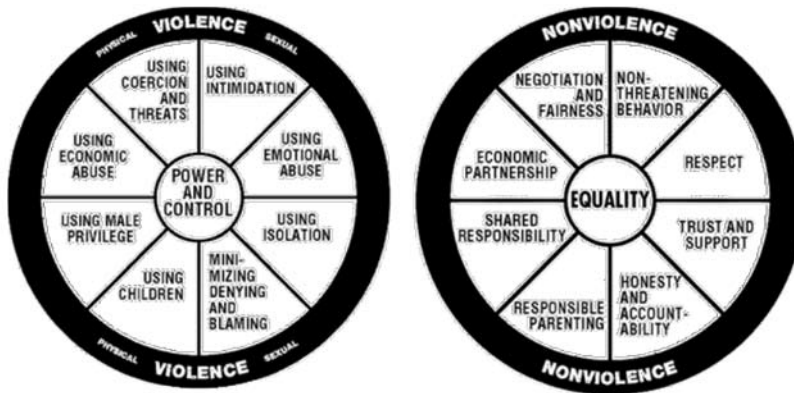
VIOLENCE
PHYSICAL
SEXUAL
USING COERCION AND THREATS
USING INTIMIDATION
USING EMOTIONAL ABUSE
USING ISOLATION
MINIMIZING DENYING AND BLAMING
USING CHILDREN
USING MALE PRIVILEGE
USING ECONOMIC ABUSE
POWER AND CONTROL
PHYSICAL
VIOLENCE
SEXUAL

NONVIOLENCE
NEGOTIATION AND FAIRNESS
NON-THREATENING BEHAVIOR
RESPECT
TRUST AND SUPPORT
HONESTY AND ACCOUNTABILITY
RESPONSIBLE PARENTING
SHARED RESPONSIBILITY
ECONOMIC PARTNERSHIP
EQUALITY
NONVIOLENCE